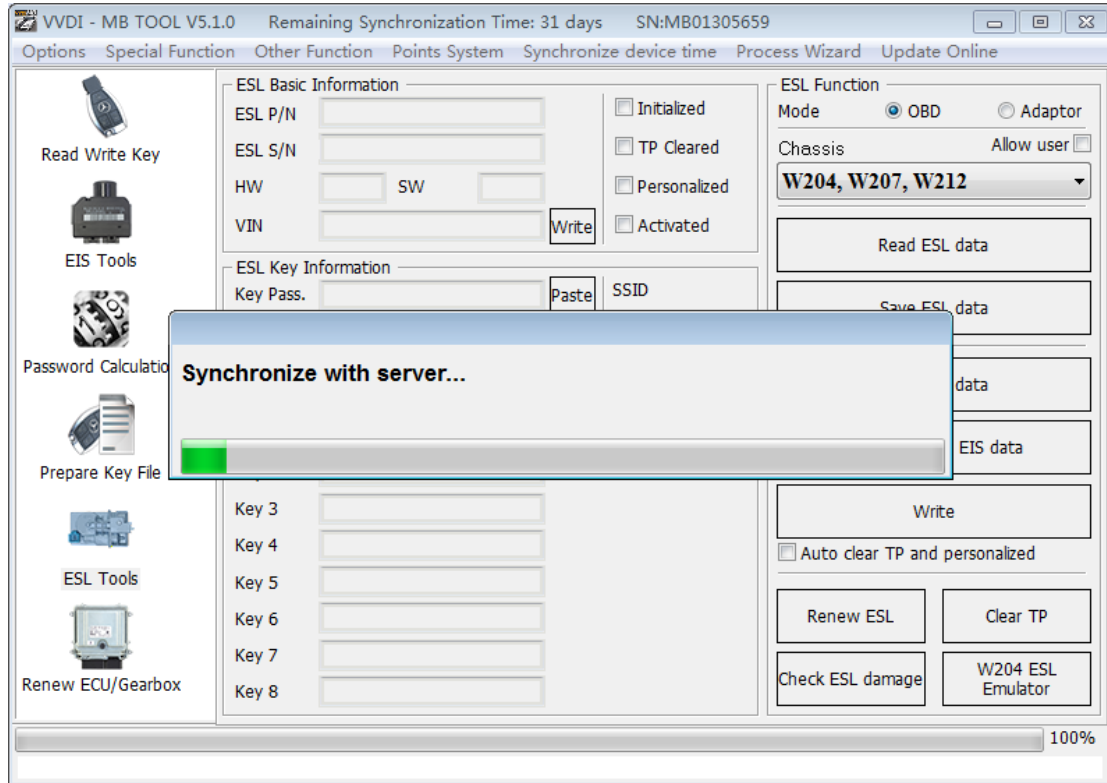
VVDI - MB TOOL V5.1.0 Remaining Synchronization Time: 31 days SN:MB01305659

Options Special Function Other Function Points System Synchronize device time Process Wizard Update Online

Read Write Key

EIS Tools

Password Calculatio

Prepare Key File

ESL Tools

Renew ECU/Gearbox

ESL Basic Information

ESL P/N

ESL S/N

HW SW

VIN Write

Initialized

TP Cleared

Personalized

Activated

ESL Key Information

Key Pass. Paste SSID

Key 3

Key 4

Key 5

Key 6

Key 7

Key 8

ESL Function

Mode OBD Adaptor

Chassis Allow user

W204, W207, W212

Read ESL data

Save ESL data

data

EIS data

Write

Auto clear TP and personalized

Renew ESL

Clear TP

Check ESL damage

W204 ESL Emulator

Synchronize with server...

100%